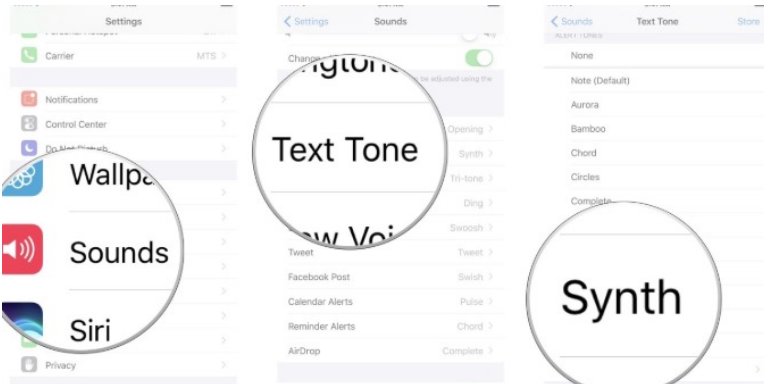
Settings

Carrier MTS

Notifications

Control Center

Do Not Disturb

Wallpa

Sounds

Siri

Privacy

Settings Sounds

Change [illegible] be adjusted using the

Ringtone

Text Tone

New Voi

Opening

Synth

Tri-tone

Ding

Swoosh

Tweet Tweet

Facebook Post Swish

Calendar Alerts Pulse

Reminder Alerts Chord

AirDrop Complete

Sounds Text Tone Store

ALERT TONES

None

Note (Default)

Aurora

Bamboo

Chord

Circles

Complete

Synth